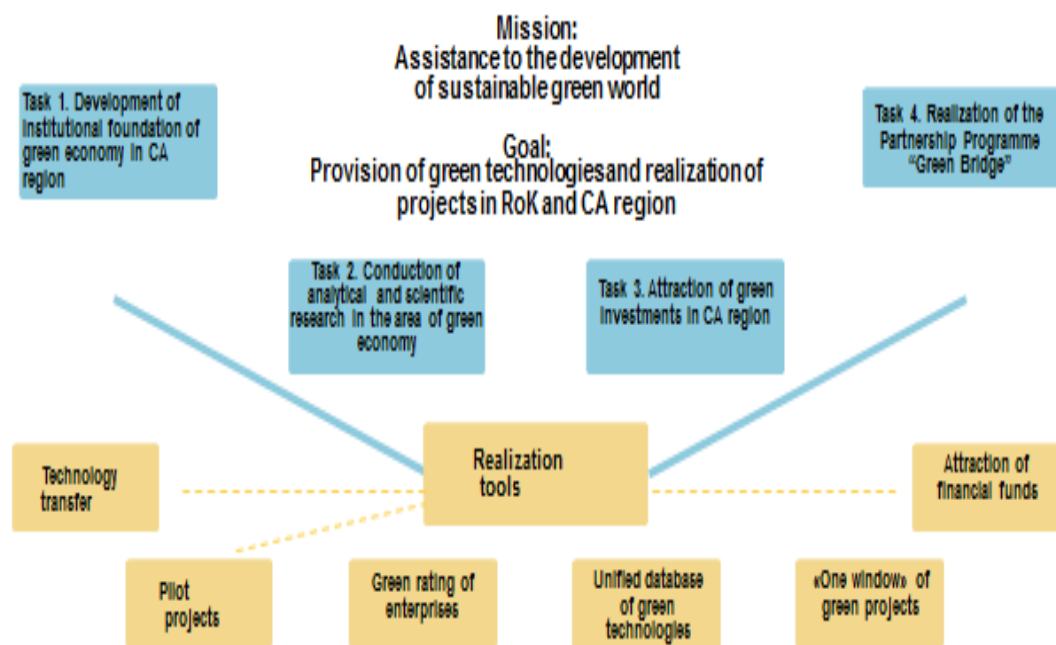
Mission:
Assistance to the development of sustainable green world

Goal:
Provision of green technologiesand realization of projects in RoK and CA region

Task 1. Development of institutional foundation of green economy in CA region

Task 4. Realization of the Partnership Programme "Green Bridge"

Task 2. Conduction of analytical and scientific research in the area of green economy

Task 3. Attraction of green investments in CA region

Technology transfer

Realization tools

Attraction of financial funds

Pilot projects

Green rating of enterprises

Unified database of green technologies

«One window» of green projects